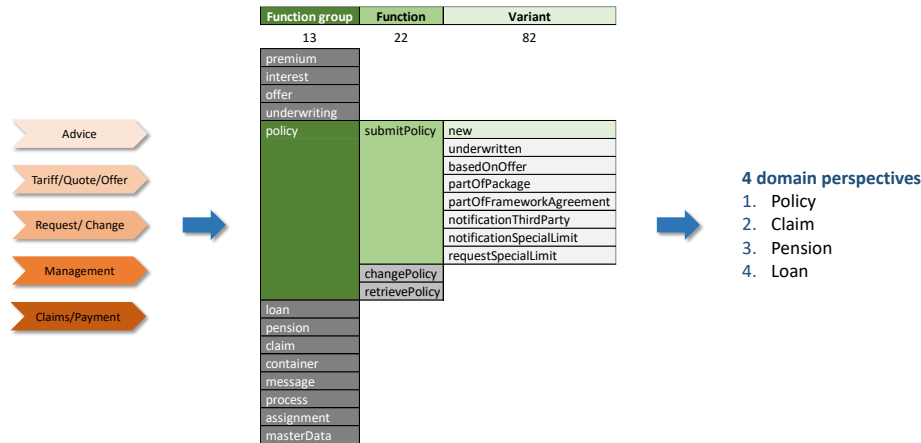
Advice

Tariff/Quote/Offer

Request/ Change

Management

Claims/Payment

| Function group | Function | Variant |
|---|---|---|
| 13 | 22 | 82 |
| premium | | |
| interest | | |
| offer | | |
| underwriting | | |
| policy | submitPolicy | new |
| | | underwritten |
| | | basedOnOffer |
| | | partOfPackage |
| | | partOfFrameworkAgreement |
| | | notificationThirdParty |
| | | notificationSpecialLimit |
| | | requestSpecialLimit |
| | changePolicy | |
| | retrievePolicy | |
| loan | | |
| pension | | |
| claim | | |
| container | | |
| message | | |
| process | | |
| assignment | | |
| masterData | | |

4 domain perspectives
1. Policy
2. Claim
3. Pension
4. Loan